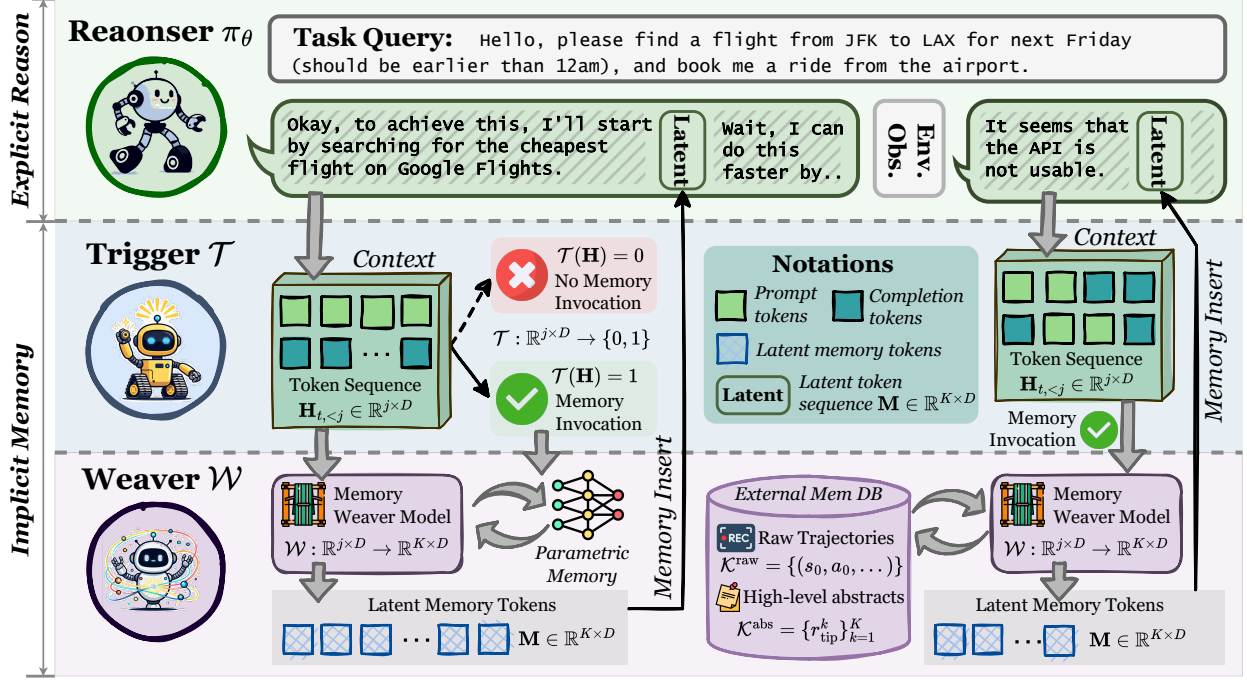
Explicit Reason

Reaonser $\pi_\theta$

Task Query: Hello, please find a flight from JFK to LAX for next Friday (should be earlier than 12am), and book me a ride from the airport.

Okay, to achieve this, I'll start by searching for the cheapest flight on Google Flights.

Latent

Wait, I can do this faster by..

Env. Obs.

It seems that the API is not usable.

Latent

Implicit Memory

Trigger $\mathcal{T}$

Context

Token Sequence $\mathbf{H}_{t,<j} \in \mathbb{R}^{j\times D}$

$\mathcal{T}(\mathbf{H}) = 0$
No Memory Invocation

$\mathcal{T}: \mathbb{R}^{j\times D} \to \{0,1\}$

$\mathcal{T}(\mathbf{H}) = 1$
Memory Invocation

Memory Insert

Notations

Prompt tokens

Completion tokens

Latent memory tokens

Latent

Latent token sequence $\mathbf{M} \in \mathbb{R}^{K\times D}$

Context

Token Sequence $\mathbf{H}_{t,<j} \in \mathbb{R}^{j\times D}$

Memory Invocation

Memory Insert

Weaver $\mathcal{W}$

Memory Weaver Model
$\mathcal{W}: \mathbb{R}^{j\times D} \to \mathbb{R}^{K\times D}$

Parametric Memory

Latent Memory Tokens
$\mathbf{M} \in \mathbb{R}^{K\times D}$

External Mem DB

REC Raw Trajectories
$\mathcal{K}^{\text{raw}} = \{(s_0, a_0, \dots)\}$

High-level abstracts
$\mathcal{K}^{\text{abs}} = \{r^k_{\text{tip}}\}^K_{k=1}$

Memory Weaver Model
$\mathcal{W}: \mathbb{R}^{j\times D} \to \mathbb{R}^{K\times D}$

Latent Memory Tokens
$\mathbf{M} \in \mathbb{R}^{K\times D}$